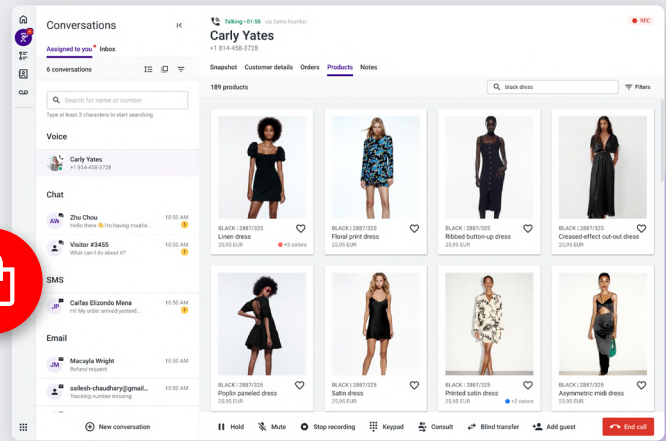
Conversations

Assigned to you • Inbox

6 conversations

Search for name or number

Type at least 3 characters to start searching

Voice

Carly Yates
+1 814-458-3728

Chat

AW Zhu Chou 10:50 AM
Hello there 👋 I'm having trouble...

Visitor #3455 10:50 AM
What can I do about it?

SMS

JP Caifas Elizondo Mena 10:50 AM
Hi! My order arrived yesterd...

Email

JM Macayla Wright 10:50 AM
Refund request

sailesh-chaudhary@gmail... 10:50 AM
Tracking number missing

New conversation

Talking • 01:58 via Sales Number

REC

Carly Yates
+1 814-458-3728

Snapshot Customer details Orders Products Notes

189 products

black dress

Filters

BLACK | 2887/325
Linen dress
25,95 EUR
+3 colors

BLACK | 2887/325
Floral print dress
25,95 EUR

BLACK | 2887/325
Ribbed button-up dress
25,95 EUR

BLACK | 2887/325
Creased-effect cut-out dress
25,95 EUR

BLACK | 2887/325
Poplin paneled dress
25,95 EUR

BLACK | 2887/325
Satin dress
25,95 EUR

BLACK | 2887/325
Printed satin dress
25,95 EUR
+3 colors

BLACK | 2887/325
Asymmetric midi dress
25,95 EUR

Hold Mute Stop recording Keypad Consult Blind transfer Add guest End call